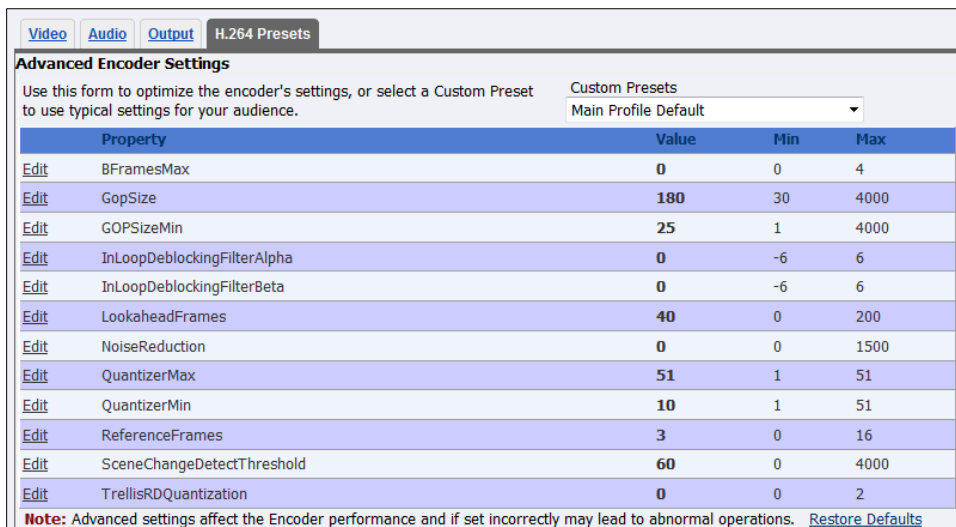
Video Audio Output H.264 Presets

Advanced Encoder Settings

Use this form to optimize the encoder's settings, or select a Custom Preset to use typical settings for your audience.

Custom Presets
Main Profile Default

| | Property | Value | Min | Max |
|---|---|---|---|---|
| Edit | BFramesMax | 0 | 0 | 4 |
| Edit | GopSize | 180 | 30 | 4000 |
| Edit | GOPSizeMin | 25 | 1 | 4000 |
| Edit | InLoopDeblockingFilterAlpha | 0 | -6 | 6 |
| Edit | InLoopDeblockingFilterBeta | 0 | -6 | 6 |
| Edit | LookaheadFrames | 40 | 0 | 200 |
| Edit | NoiseReduction | 0 | 0 | 1500 |
| Edit | QuantizerMax | 51 | 1 | 51 |
| Edit | QuantizerMin | 10 | 1 | 51 |
| Edit | ReferenceFrames | 3 | 0 | 16 |
| Edit | SceneChangeDetectThreshold | 60 | 0 | 4000 |
| Edit | TrellisRDQuantization | 0 | 0 | 2 |

Note: Advanced settings affect the Encoder performance and if set incorrectly may lead to abnormal operations. Restore Defaults